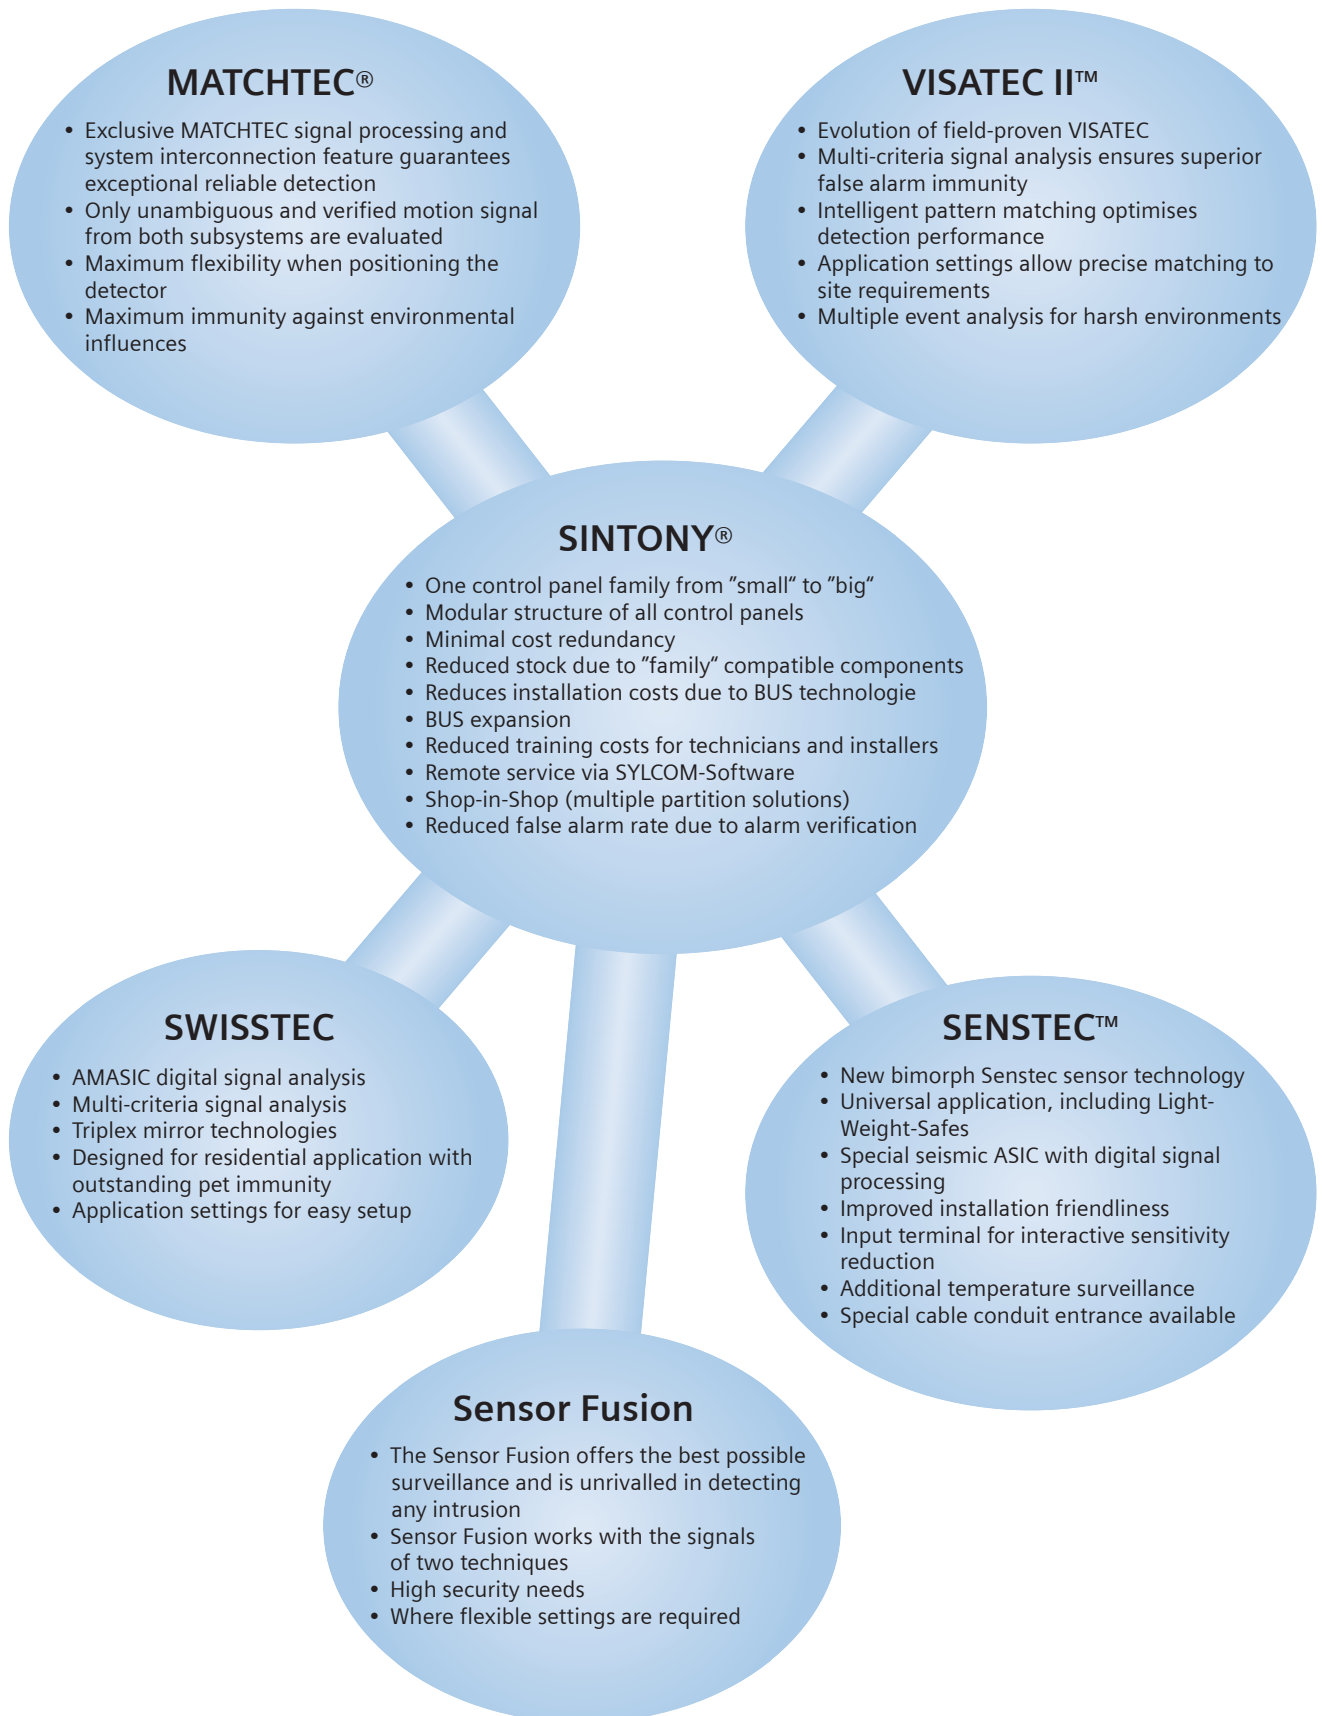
MATCHTEC®

• Exclusive MATCHTEC signal processing and system interconnection feature guarantees exceptional reliable detection
• Only unambiguous and verified motion signal from both subsystems are evaluated
• Maximum flexibility when positioning the detector
• Maximum immunity against environmental influences

VISATEC II™

• Evolution of field-proven VISATEC
• Multi-criteria signal analysis ensures superior false alarm immunity
• Intelligent pattern matching optimises detection performance
• Application settings allow precise matching to site requirements
• Multiple event analysis for harsh environments

SINTONY®

• One control panel family from ”small“ to ”big“
• Modular structure of all control panels
• Minimal cost redundancy
• Reduced stock due to “family“ compatible components
• Reduces installation costs due to BUS technologie
• BUS expansion
• Reduced training costs for technicians and installers
• Remote service via SYLCOM-Software
• Shop-in-Shop (multiple partition solutions)
• Reduced false alarm rate due to alarm verification

SWISSTEC

• AMASIC digital signal analysis
• Multi-criteria signal analysis
• Triplex mirror technologies
• Designed for residential application with outstanding pet immunity
• Application settings for easy setup

SENSTEC™

• New bimorph Senstec sensor technology
• Universal application, including Light-Weight-Safes
• Special seismic ASIC with digital signal processing
• Improved installation friendliness
• Input terminal for interactive sensitivity reduction
• Additional temperature surveillance
• Special cable conduit entrance available

Sensor Fusion

• The Sensor Fusion offers the best possible surveillance and is unrivalled in detecting any intrusion
• Sensor Fusion works with the signals of two techniques
• High security needs
• Where flexible settings are required